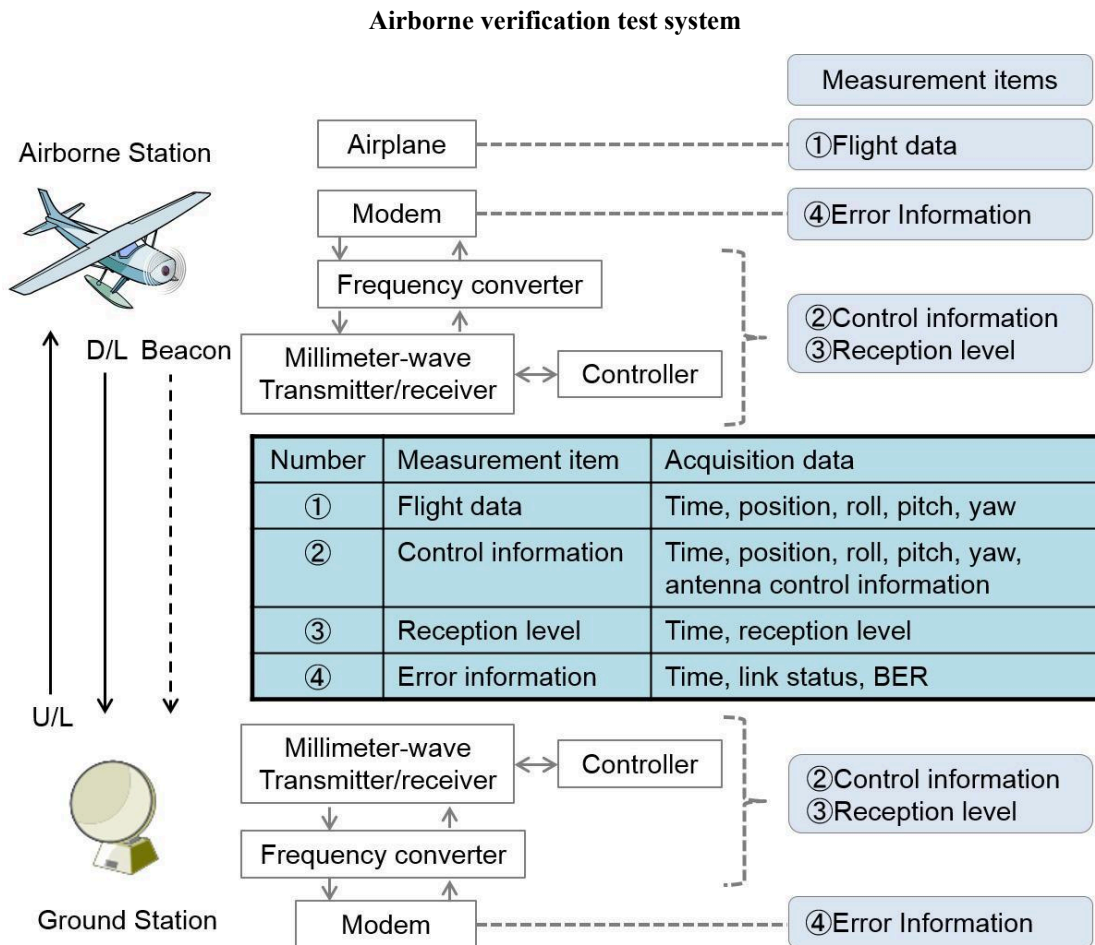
Airborne verification test system

Measurement items

Airborne Station

Airplane

①Flight data

Modem

④Error Information

Frequency converter

②Control information
③Reception level

D/L Beacon

Millimeter-wave Transmitter/receiver

Controller

| Number | Measurement item | Acquisition data |
|---|---|---|
| ① | Flight data | Time, position, roll, pitch, yaw |
| ② | Control information | Time, position, roll, pitch, yaw, antenna control information |
| ③ | Reception level | Time, reception level |
| ④ | Error information | Time, link status, BER |

U/L

Millimeter-wave Transmitter/receiver

Controller

②Control information
③Reception level

Frequency converter

Ground Station

Modem

④Error Information